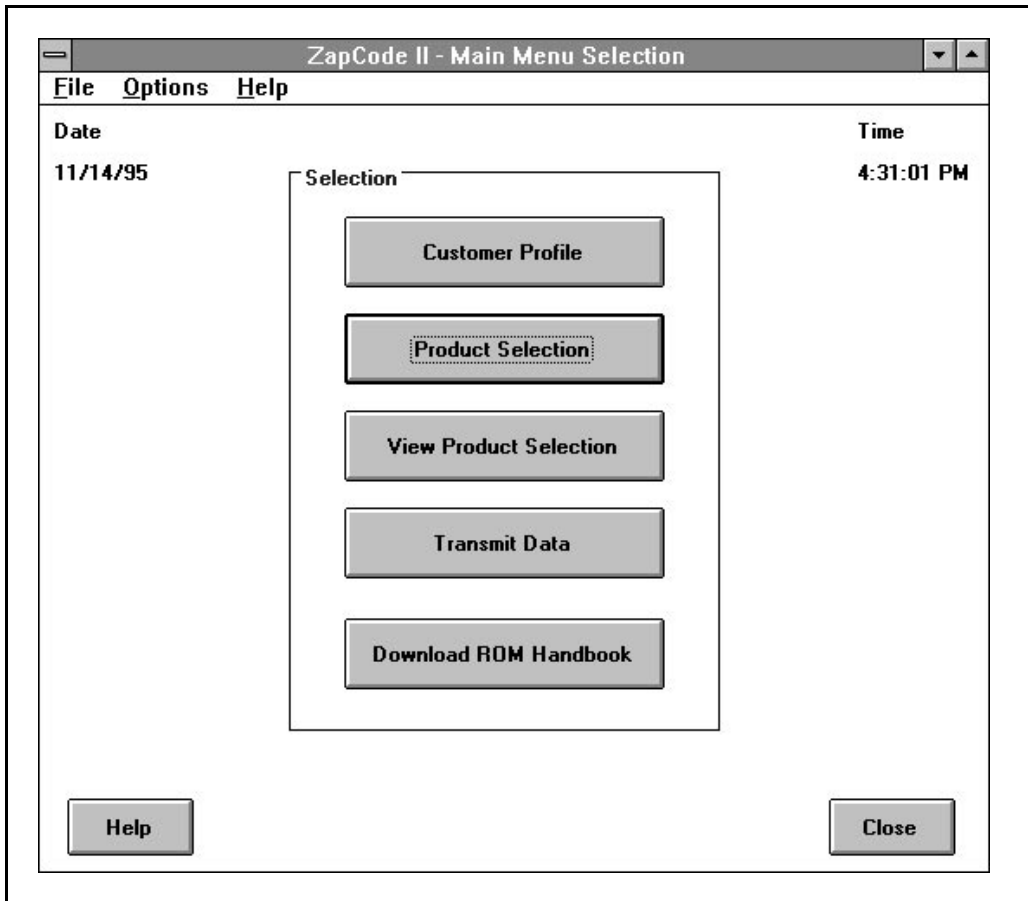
ZapCode II - Main Menu Selection

File Options Help

Date

11/14/95

Time

4:31:01 PM

Selection

Customer Profile

Product Selection

View Product Selection

Transmit Data

Download ROM Handbook

Help

Close